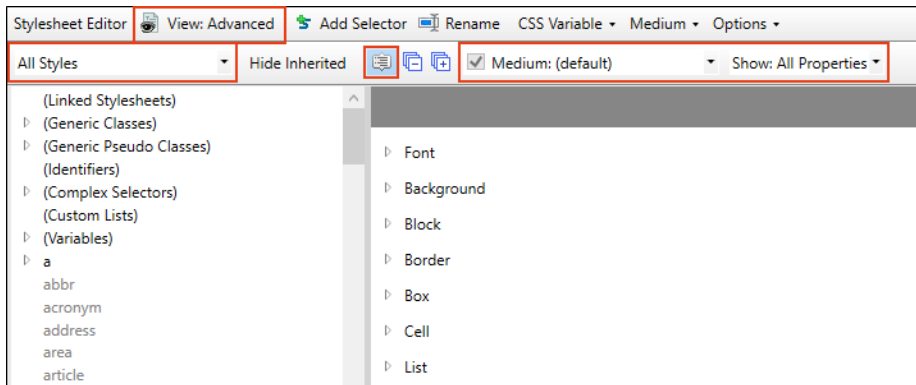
Stylesheet Editor View: Advanced Add Selector Rename CSS Variable ▾ Medium ▾ Options ▾

All Styles Hide Inherited Medium: (default) Show: All Properties

(Linked Stylesheets)
(Generic Classes)
(Generic Pseudo Classes)
(Identifiers)
(Complex Selectors)
(Custom Lists)
(Variables)
a
abbr
acronym
address
area
article

Font
Background
Block
Border
Box
Cell
List